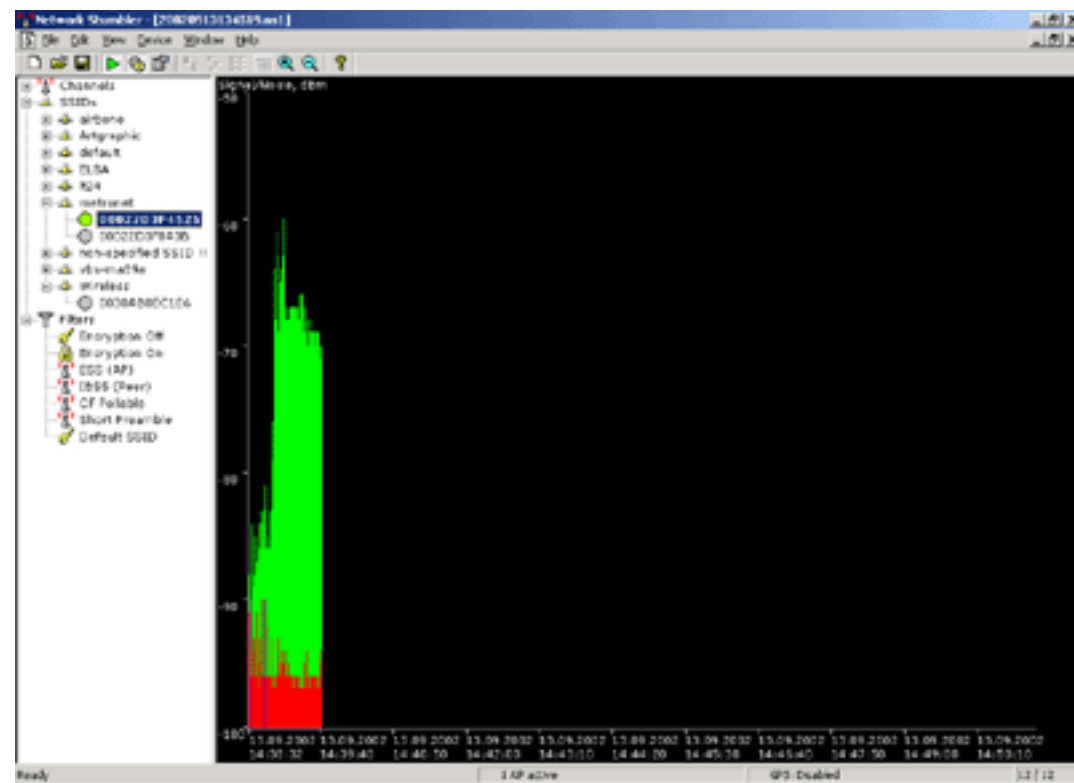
Network Stumbler - [20020913134109.ns1]
File Edit View Device Window Help
Channels
SSIDs
airbone
Artgraphic
default
ELSA
N24
nrstranet
00022D3F4125
00022D3F8435
non-specified SSID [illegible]
vbs-maffle
Wireless
00304B0DC106
Filters
Encryption Off
Encryption On
ESS (AP)
IBSS (Peer)
CF Pollable
Short Preamble
Default SSID
Signal/Noise, dBm
-50
-60
-70
-80
-90
-100
13.09.2002 14:38:32
13.09.2002 14:39:40
13.09.2002 14:40:50
13.09.2002 14:42:03
13.09.2002 14:43:10
13.09.2002 14:44:20
13.09.2002 14:45:30
13.09.2002 14:46:40
13.09.2002 14:47:50
13.09.2002 14:49:00
13.09.2002 14:50:10
Ready
1 AP active
GPS: Disabled
12 / 12